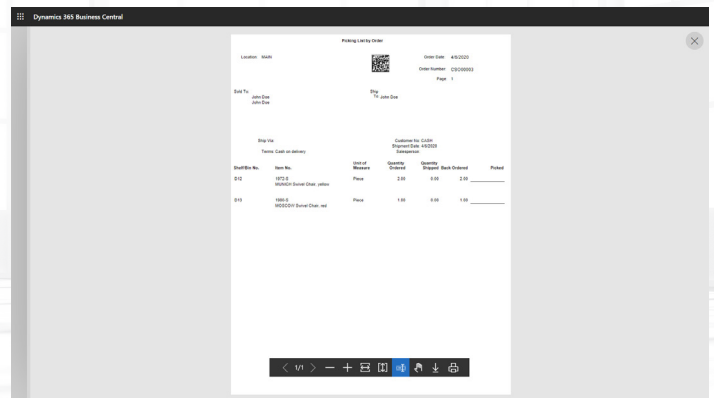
Dynamics 365 Business Central

Picking List by Order

Location: MAIN

Order Date 4/6/2020

Order Number CSO00003

Page 1

Sold To: John Doe
John Doe

Ship To: John Doe

Ship Via

Terms Cash on delivery

Customer No. CASH
Shipment Date 4/6/2020
Salesperson

| Shelf/Bin No. | Item No. | Unit of Measure | Quantity Ordered | Quantity Shipped | Back Ordered | Picked |
|---|---|---|---|---|---|---|
| D12 | 1972-S MUNICH Swivel Chair, yellow | Piece | 2.00 | 0.00 | 2.00 | |
| D15 | 1960-S MOSCOW Swivel Chair, red | Piece | 1.00 | 0.00 | 1.00 | |

1/1